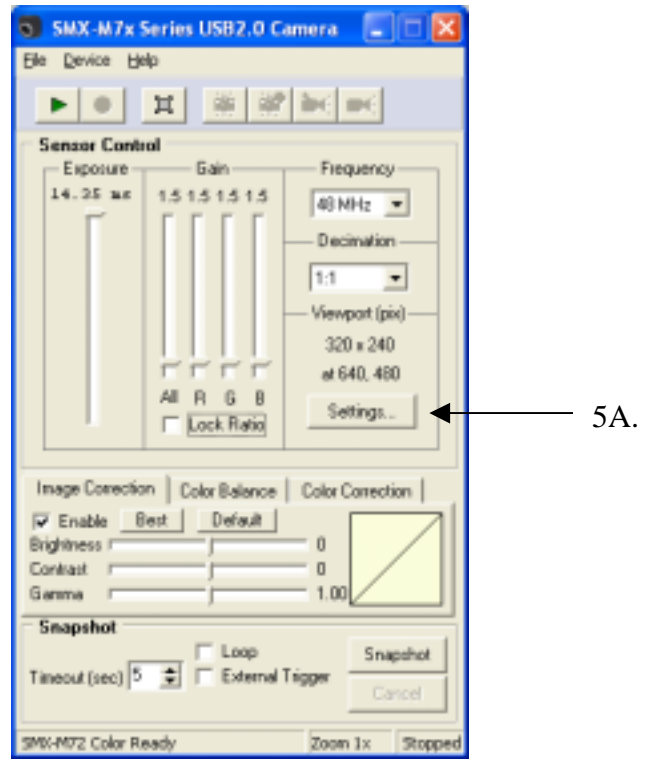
SMX-M7x Series USB2.0 Camera

File Device Help

Sensor Control

Exposure

14.35 ms

Gain

1.5 1.5 1.5 1.5

All R G B

Lock Ratio

Frequency

48 MHz

Decimation

1:1

Viewport (pix)

320 x 240

at 640, 480

Settings...

5A.

Image Correction | Color Balance | Color Correction

Enable Best Default

Brightness 0

Contrast 0

Gamma 1.00

Snapshot

Loop

Timeout (sec) 5

External Tigger

Snapshot

Cancel

SMX-M72 Color Ready | Zoom 1x | Stopped